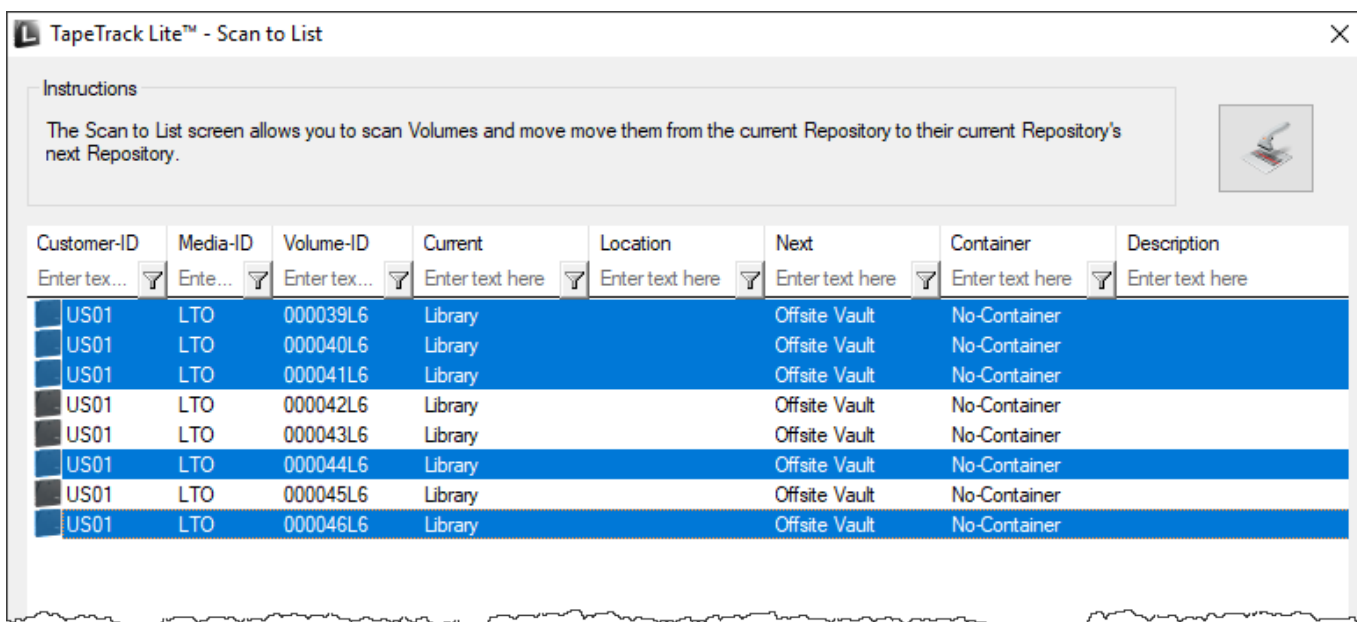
TapeTrack Lite™ - Scan to List

Instructions

The Scan to List screen allows you to scan Volumes and move move them from the current Repository to their current Repository's next Repository.

| Customer-ID | Media-ID | Volume-ID | Current | Location | Next | Container | Description |
|---|---|---|---|---|---|---|---|
| Enter tex... | Ente... | Enter tex... | Enter text here | Enter text here | Enter text here | Enter text here | Enter text here |
| US01 | LTO | 000039L6 | Library | | Offsite Vault | No-Container | |
| US01 | LTO | 000040L6 | Library | | Offsite Vault | No-Container | |
| US01 | LTO | 000041L6 | Library | | Offsite Vault | No-Container | |
| US01 | LTO | 000042L6 | Library | | Offsite Vault | No-Container | |
| US01 | LTO | 000043L6 | Library | | Offsite Vault | No-Container | |
| US01 | LTO | 000044L6 | Library | | Offsite Vault | No-Container | |
| US01 | LTO | 000045L6 | Library | | Offsite Vault | No-Container | |
| US01 | LTO | 000046L6 | Library | | Offsite Vault | No-Container | |